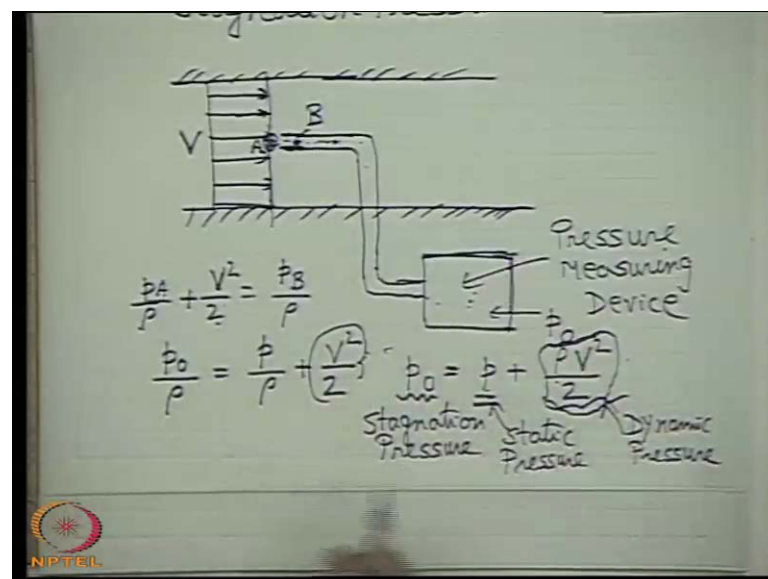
Stagnation Pressure

V

A

B

Pressure Measuring Device

$p_0$

$\frac{p_A}{\rho} + \frac{V^2}{2} = \frac{p_B}{\rho}$

$\frac{p_0}{\rho} = \frac{p}{\rho} + \frac{V^2}{2}$

$p_0 = p + \frac{\rho V^2}{2}$

Stagnation Pressure

Static Pressure

Dynamic Pressure

NPTEL